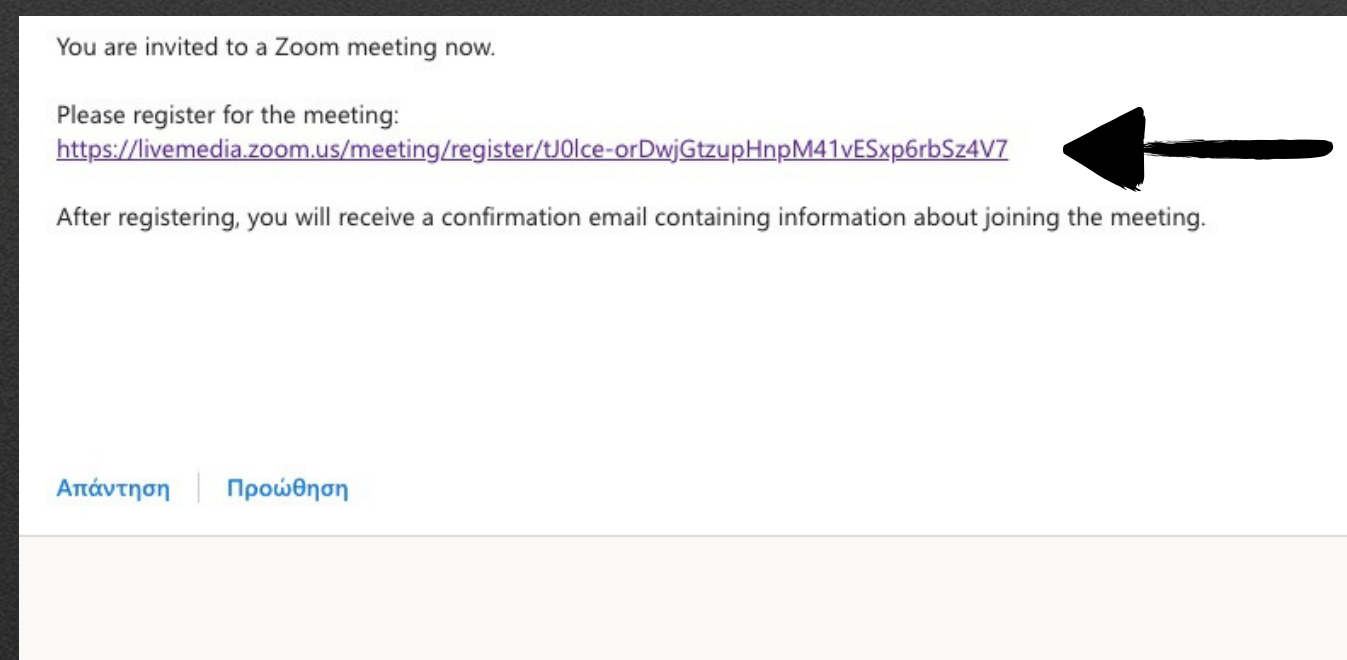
You are invited to a Zoom meeting now.

Please register for the meeting:
https://livemedia.zoom.us/meeting/register/tJ0lce-orDwjGtzupHnpM41vESxp6rbSz4V7

After registering, you will receive a confirmation email containing information about joining the meeting.

Απάντηση | Προώθηση